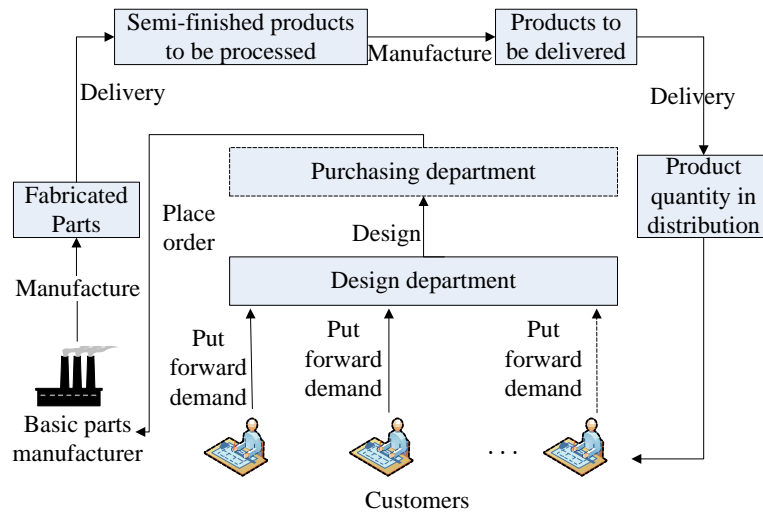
Semi-finished products to be processed

Manufacture

Products to be delivered

Delivery

Delivery

Purchasing department

Fabricated Parts

Place order

Design

Product quantity in distribution

Design department

Manufacture

Put forward demand

Put forward demand

Put forward demand

Basic parts manufacturer

. . .

Customers